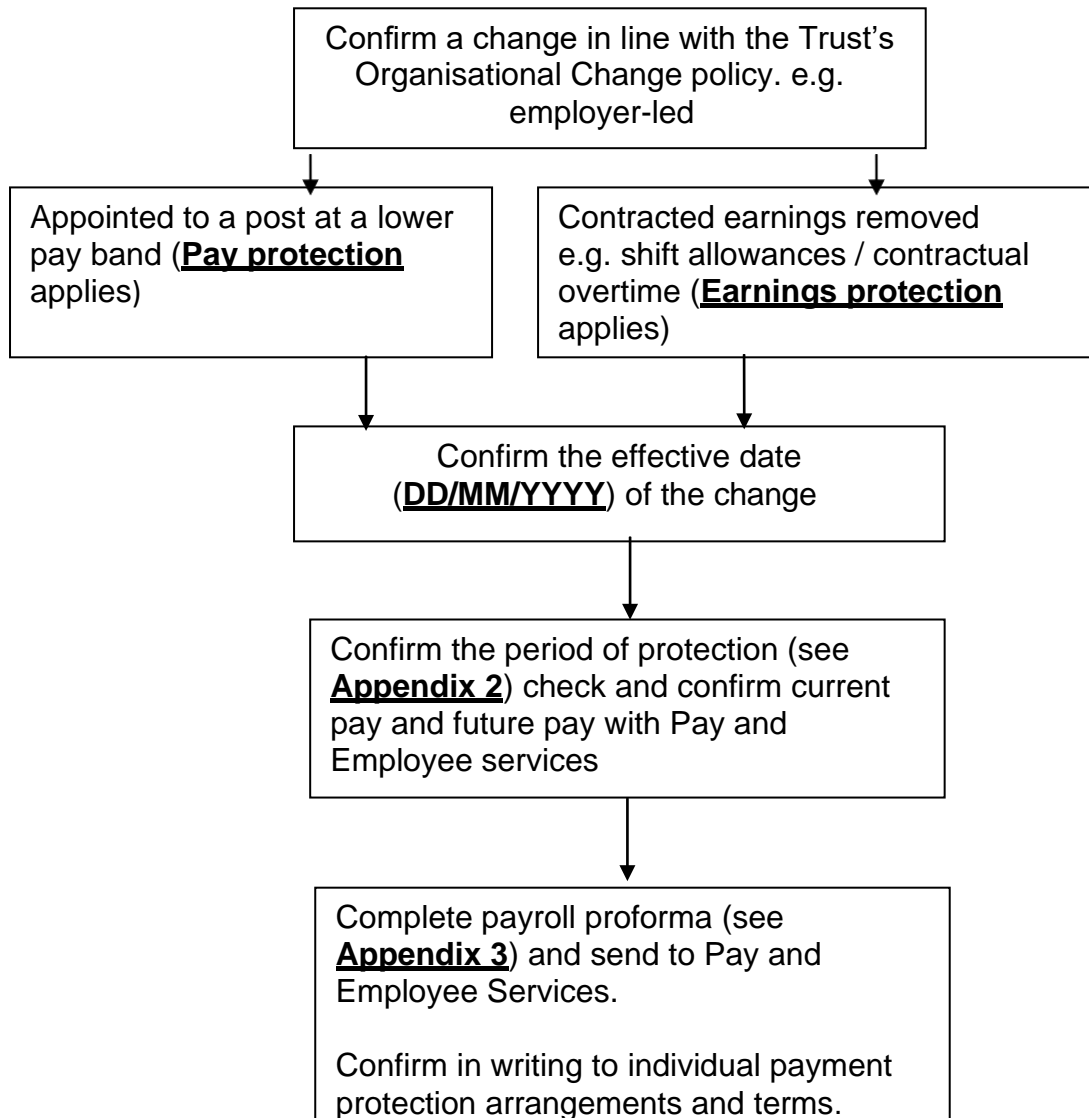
Confirm a change in line with the Trust's Organisational Change policy. e.g. employer-led

Appointed to a post at a lower pay band (**Pay protection** applies)

Contracted earnings removed e.g. shift allowances / contractual overtime (**Earnings protection** applies)

Confirm the effective date (**DD/MM/YYYY**) of the change

Confirm the period of protection (see **Appendix 2**) check and confirm current pay and future pay with Pay and Employee services

Complete payroll proforma (see **Appendix 3**) and send to Pay and Employee Services.

Confirm in writing to individual payment protection arrangements and terms.